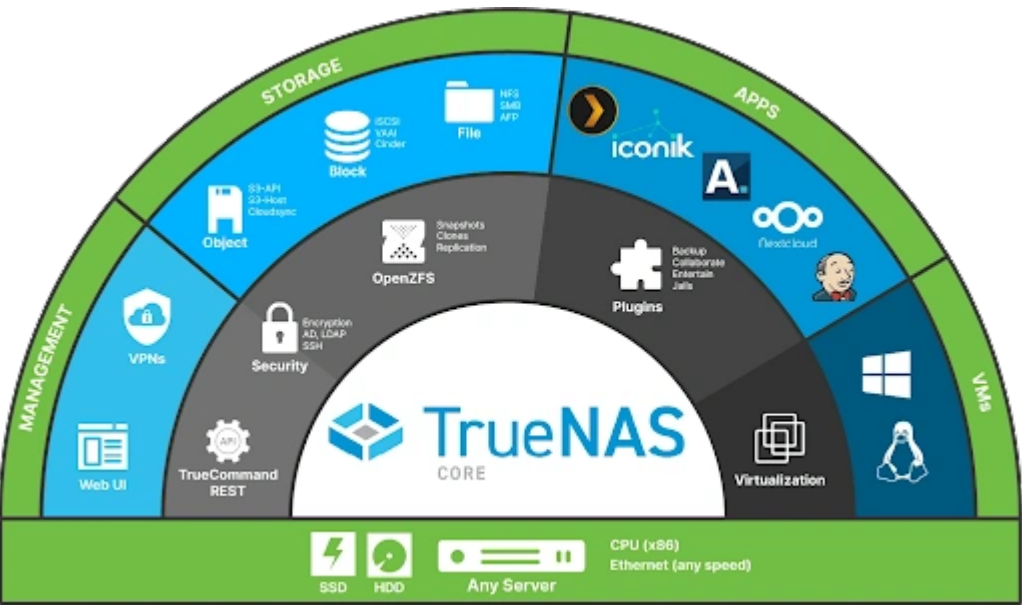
STORAGE

APPS

MANAGEMENT

VMs

File
NFS
SMB
AFP

Block
iSCSI
VAAI
Cinder

Object
S3-API
S3-Host
Cloudsync

iconik

A

nextcloud

OpenZFS
Snapshots
Clones
Replication

Plugins
Backup
Collaborate
Entertain
Jails

VPNs

Security
Encryption
AD, LDAP
SSH

Web UI

API

TrueCommand
REST

TrueNAS
CORE

Virtualization

SSD

HDD

Any Server

CPU (x86)
Ethernet (any speed)